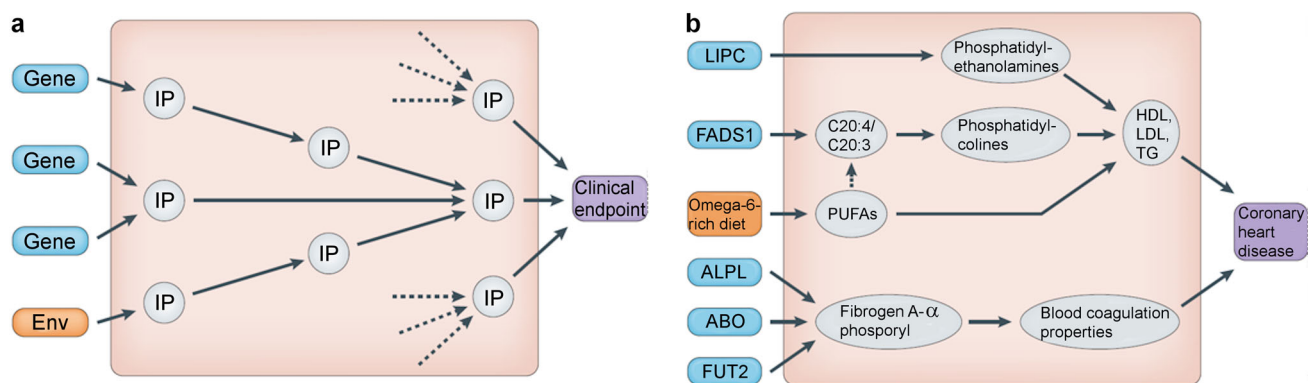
a

Gene

Gene

Gene

Env

IP

IP

IP

IP

IP

IP

IP

IP

IP

Clinical endpoint

b

LIPC

FADS1

Omega-6-rich diet

ALPL

ABO

FUT2

Phosphatidyl-ethanolamines

C20:4/ C20:3

Phosphatidyl-colines

PUFAs

HDL, LDL, TG

Fibrogen A-$\alpha$ phosporyl

Blood coagulation properties

Coronary heart disease